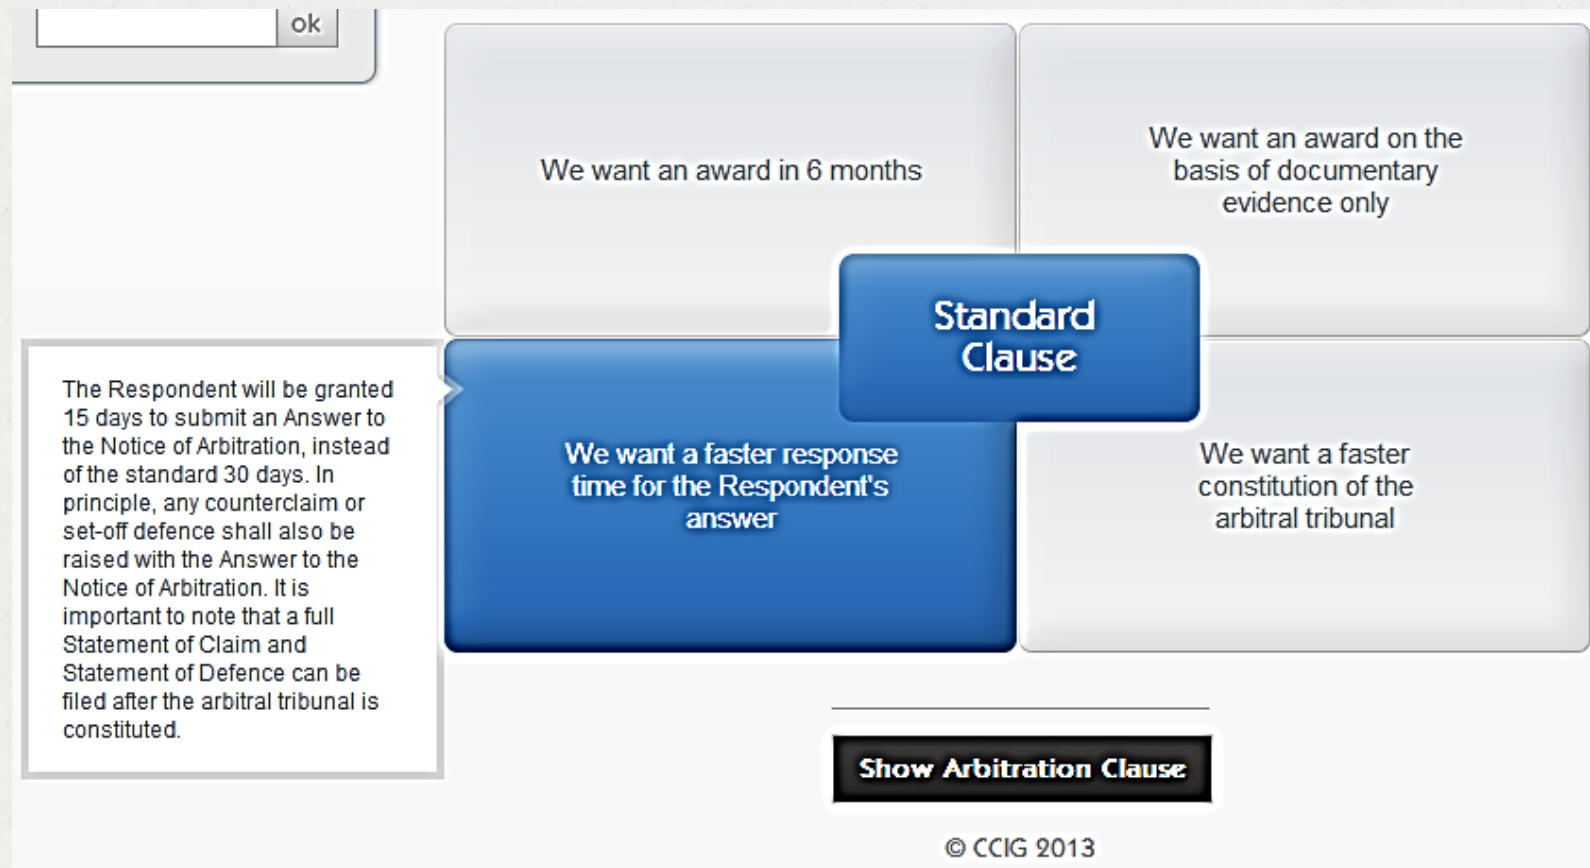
ok

We want an award in 6 months

We want an award on the basis of documentary evidence only

Standard Clause

The Respondent will be granted 15 days to submit an Answer to the Notice of Arbitration, instead of the standard 30 days. In principle, any counterclaim or set-off defence shall also be raised with the Answer to the Notice of Arbitration. It is important to note that a full Statement of Claim and Statement of Defence can be filed after the arbitral tribunal is constituted.

We want a faster response time for the Respondent's answer

We want a faster constitution of the arbitral tribunal

Show Arbitration Clause

© CCIG 2013